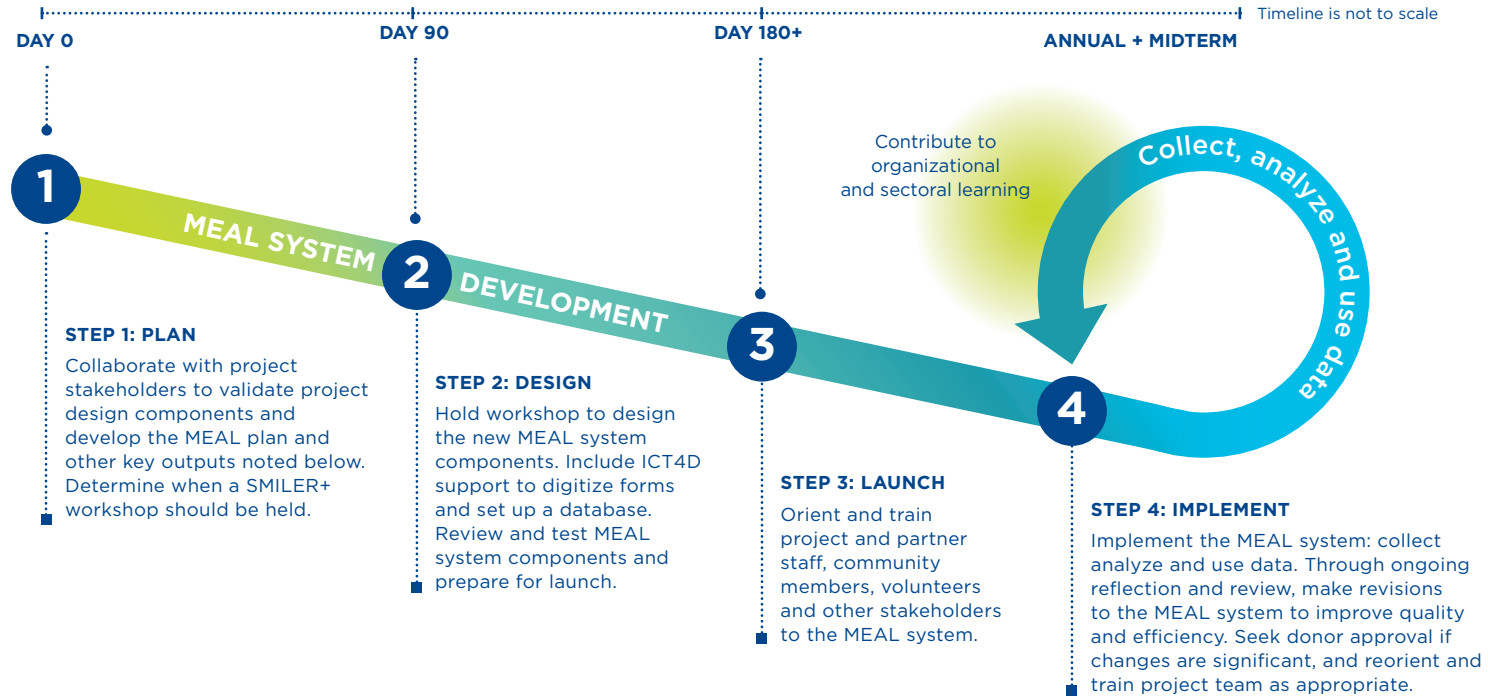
Timeline is not to scale

DAY 0

DAY 90

DAY 180+

ANNUAL + MIDTERM

Contribute to organizational and sectoral learning

Collect, analyze and use data

1

MEAL SYSTEM

2

DEVELOPMENT

3

4

STEP 1: PLAN
Collaborate with project stakeholders to validate project design components and develop the MEAL plan and other key outputs noted below. Determine when a SMILER+ workshop should be held.

STEP 2: DESIGN
Hold workshop to design the new MEAL system components. Include ICT4D support to digitize forms and set up a database. Review and test MEAL system components and prepare for launch.

STEP 3: LAUNCH
Orient and train project and partner staff, community members, volunteers and other stakeholders to the MEAL system.

STEP 4: IMPLEMENT
Implement the MEAL system: collect analyze and use data. Through ongoing reflection and review, make revisions to the MEAL system to improve quality and efficiency. Seek donor approval if changes are significant, and reorient and train project team as appropriate.